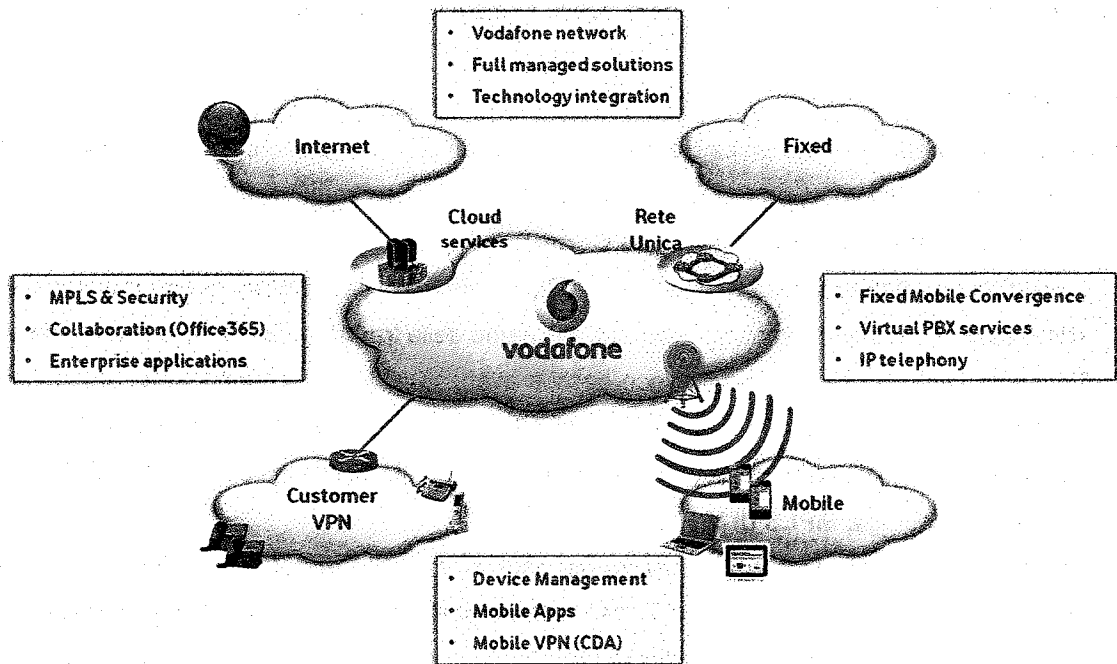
• Vodafone network
• Full managed solutions
• Technology integration

Internet

Fixed

Cloud services

Rete Unica

• MPLS & Security
• Collaboration (Office365)
• Enterprise applications

vodafone

• Fixed Mobile Convergence
• Virtual PBX services
• IP telephony

Customer VPN

Mobile

• Device Management
• Mobile Apps
• Mobile VPN (CDA)